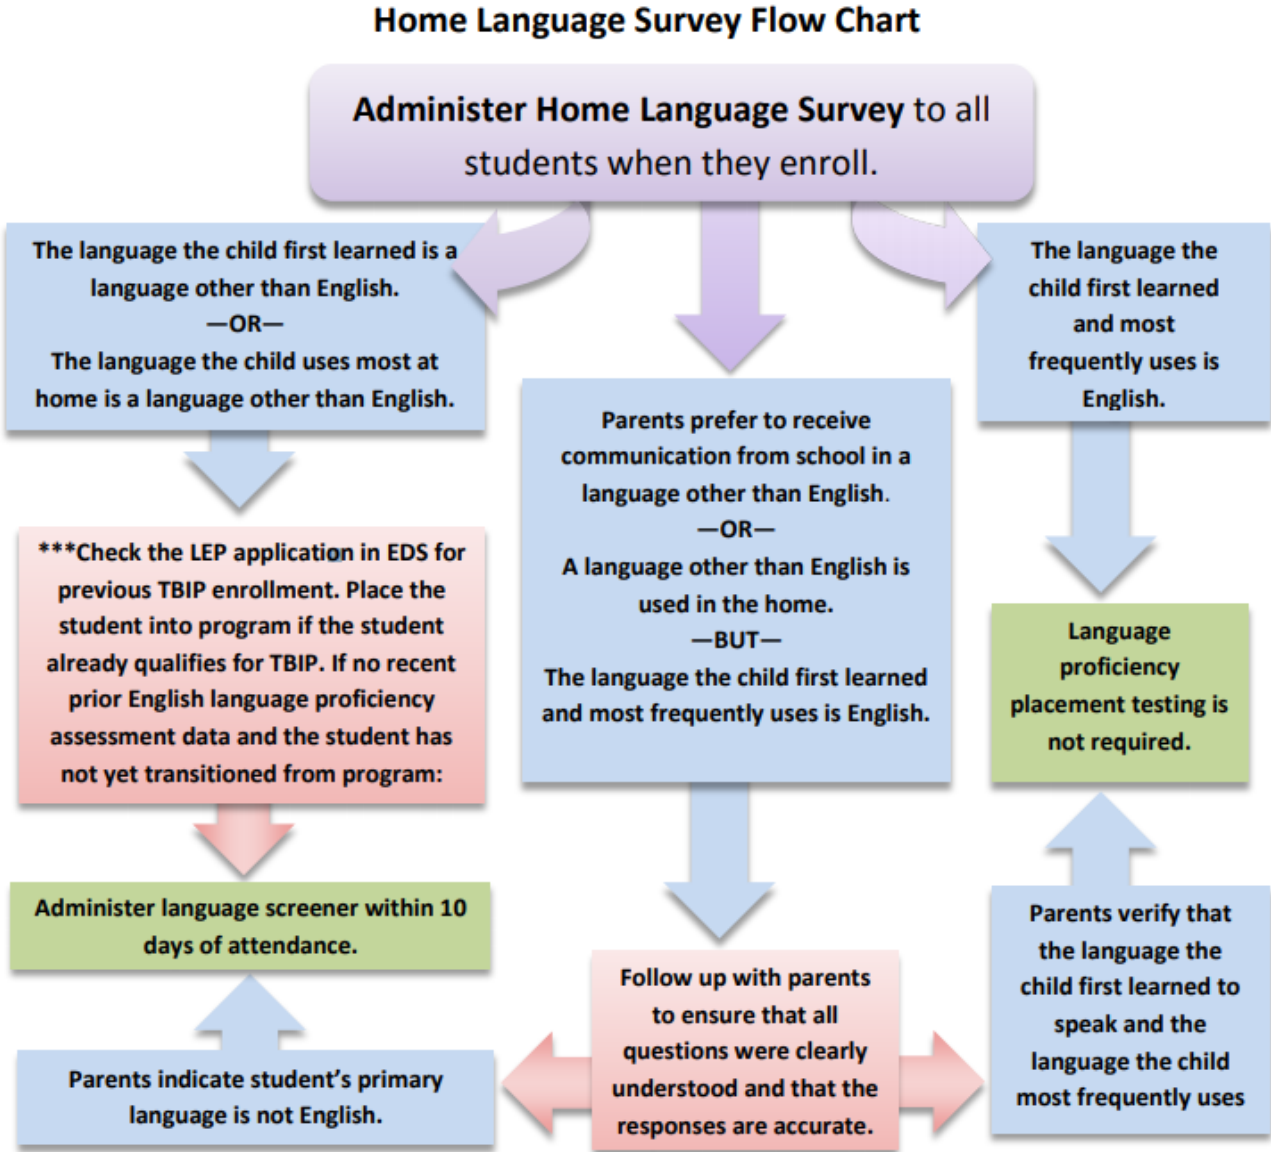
Home Language Survey Flow Chart

Administer Home Language Survey to all students when they enroll.

The language the child first learned is a language other than English.
—OR—
The language the child uses most at home is a language other than English.

Parents prefer to receive communication from school in a language other than English.
—OR—
A language other than English is used in the home.
—BUT—
The language the child first learned and most frequently uses is English.

The language the child first learned and most frequently uses is English.

***Check the LEP application in EDS for previous TBIP enrollment. Place the student into program if the student already qualifies for TBIP. If no recent prior English language proficiency assessment data and the student has not yet transitioned from program:

Language proficiency placement testing is not required.

Administer language screener within 10 days of attendance.

Follow up with parents to ensure that all questions were clearly understood and that the responses are accurate.

Parents verify that the language the child first learned to speak and the language the child most frequently uses

Parents indicate student's primary language is not English.